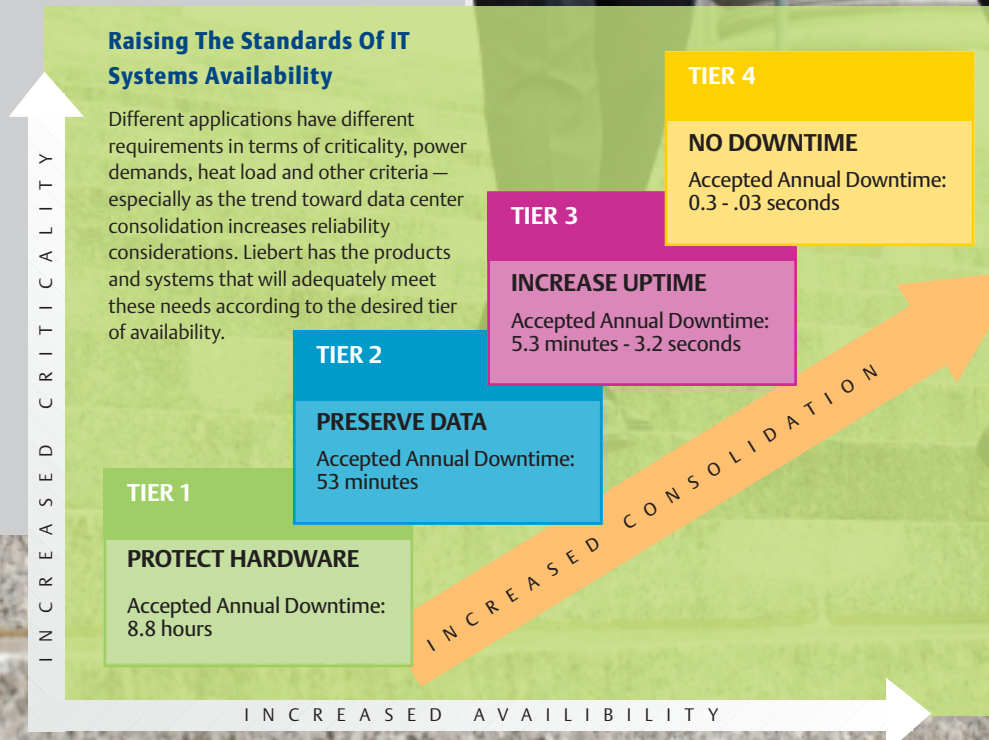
Raising The Standards Of IT Systems Availability

Different applications have different requirements in terms of criticality, power demands, heat load and other criteria — especially as the trend toward data center consolidation increases reliability considerations. Liebert has the products and systems that will adequately meet these needs according to the desired tier of availability.

INCREASED CRITICALITY

TIER 4

NO DOWNTIME

Accepted Annual Downtime: 0.3 - .03 seconds

TIER 3

INCREASE UPTIME

Accepted Annual Downtime: 5.3 minutes - 3.2 seconds

TIER 2

PRESERVE DATA

Accepted Annual Downtime: 53 minutes

TIER 1

PROTECT HARDWARE

Accepted Annual Downtime: 8.8 hours

INCREASED CONSOLIDATION

INCREASED AVAILIBILITY